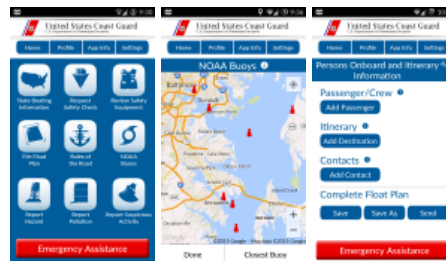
United States Coast Guard
U.S. Department of Homeland Security

Home Profile App Info Settings

State Boating Information
Request Safety Check
Review Safety Equipment
File Float Plan
Rules of the Road
NOAA Buoys
Report Hazard
Report Pollution
Report Suspicious Activity

Emergency Assistance

United States Coast Guard
U.S. Department of Homeland Security

Home Profile App Info Settings

NOAA Buoys

©2013 Google · Map data ©2013 Google

Done Closest Buoy

United States Coast Guard
U.S. Department of Homeland Security

Home Profile App Info Settings

Persons Onboard and Itinerary Information

Passenger/Crew
Add Passenger

Itinerary
Add Destination

Contacts
Add Contact

Complete Float Plan
Save Save As Send

Emergency Assistance